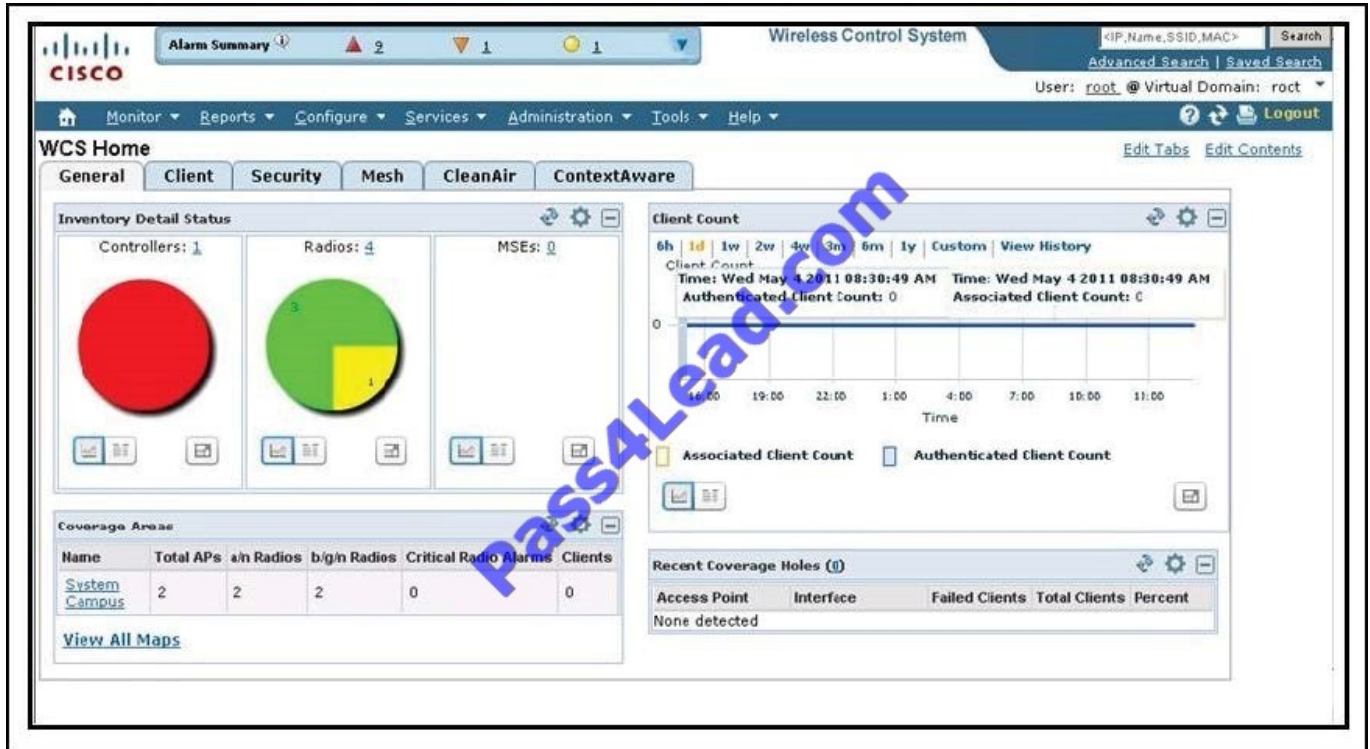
cisco

Alarm Summary ▲ 2 ▼ 1 ○ 1

Wireless Control System

<IP,Name,SSID,MAC> Search

Advanced Search | Saved Search

User: root @ Virtual Domain: roct

Monitor ▾ Reports ▾ Configure ▾ Services ▾ Administration ▾ Tools ▾ Help ▾

Logout

WCS Home

Edit Tabs Edit Contents

General | Client | Security | Mesh | CleanAir | ContextAware

Inventory Detail Status

Controllers: 1

Radios: 4

MSEs: 0

3

1

Client Count

6h | 1d | 1w | 2w | 4w | 3m | 6m | 1y | Custom | View History

Client Count

Time: Wed May 4 2011 08:30:49 AM
Authenticated Client Count: 0

Time: Wed May 4 2011 08:30:49 AM
Associated Client Count: 0

0

16:00 19:00 22:00 1:00 4:00 7:00 10:00 11:00

Time

Associated Client Count

Authenticated Client Count

pass4Lead.com

Coverage Areas

| Name | Total APs | a/n Radios | b/g/n Radios | Critical Radio Alarms | Clients |
|---|---|---|---|---|---|
| System Campus | 2 | 2 | 2 | 0 | 0 |

View All Maps

Recent Coverage Holes (0)

| Access Point | Interface | Failed Clients | Total Clients | Percent |
|---|---|---|---|---|
| None detected | | | | |